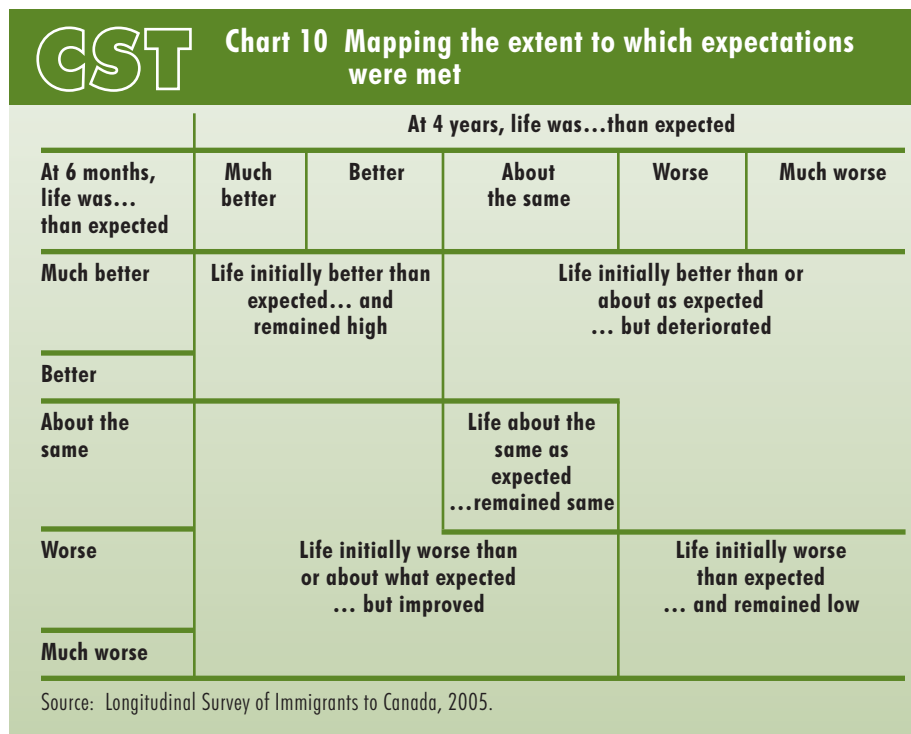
CST

Chart 10 Mapping the extent to which expectations were met

| | At 4 years, life was…than expected | | | | |
|---|---|---|---|---|---|
| At 6 months, life was… than expected | Much better | Better | About the same | Worse | Much worse |
| Much better | Life initially better than expected… and remained high | | Life initially better than or about as expected … but deteriorated | | |
| Better | | | | | |
| About the same | | | Life about the same as expected …remained same | | |
| Worse | Life initially worse than or about what expected … but improved | | | Life initially worse than expected … and remained low | |
| Much worse | | | | | |

Source: Longitudinal Survey of Immigrants to Canada, 2005.